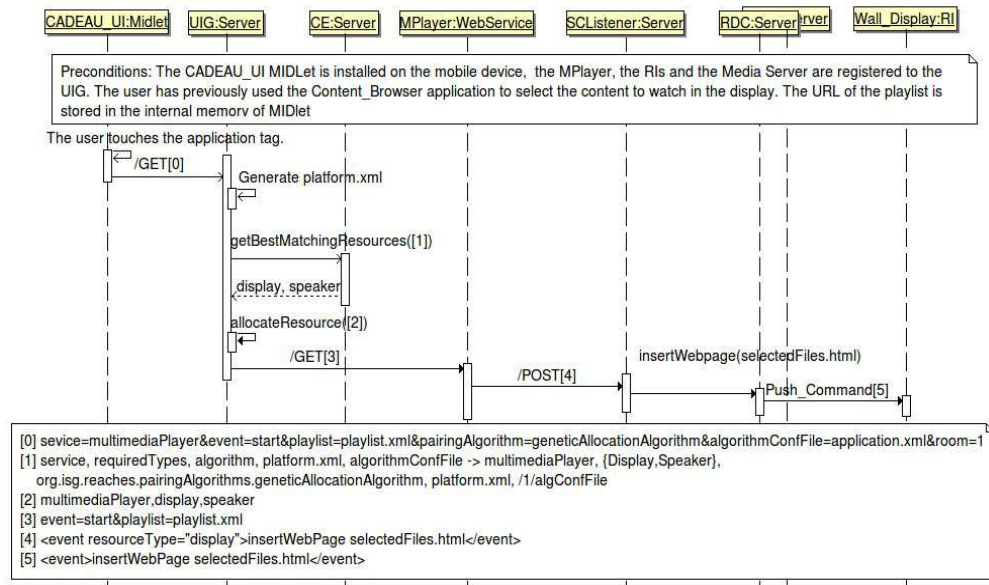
CADEAU_UI:Midlet UIG:Server CE:Server MPlayer:WebService SCListener:Server RDC:Server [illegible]erver Wall_Display:RI

Preconditions: The CADEAU_UI MIDLet is installed on the mobile device, the MPlayer, the RIs and the Media Server are registered to the UIG. The user has previously used the Content_Browser application to select the content to watch in the display. The URL of the playlist is stored in the internal memory of MIDlet

The user touches the application tag.

/GET[0]

Generate platform.xml

getBestMatchingResources([1])

display, speaker

allocateResource([2])

/GET[3]

insertWebpage(selectedFiles.html)

/POST[4]

Push_Command[5]

[0] sevice=multimediaPlayer&event=start&playlist=playlist.xml&pairingAlgorithm=geneticAllocationAlgorithm&algorithmConfFile=application.xml&room=1
[1] service, requiredTypes, algorithm, platform.xml, algorithmConfFile -> multimediaPlayer, {Display,Speaker}, org.isg.reaches.pairingAlgorithms.geneticAllocationAlgorithm, platform.xml, /1/algConfFile
[2] multimediaPlayer,display,speaker
[3] event=start&playlist=playlist.xml
[4] <event resourceType="display">insertWebPage selectedFiles.html</event>
[5] <event>insertWebPage selectedFiles.html</event>